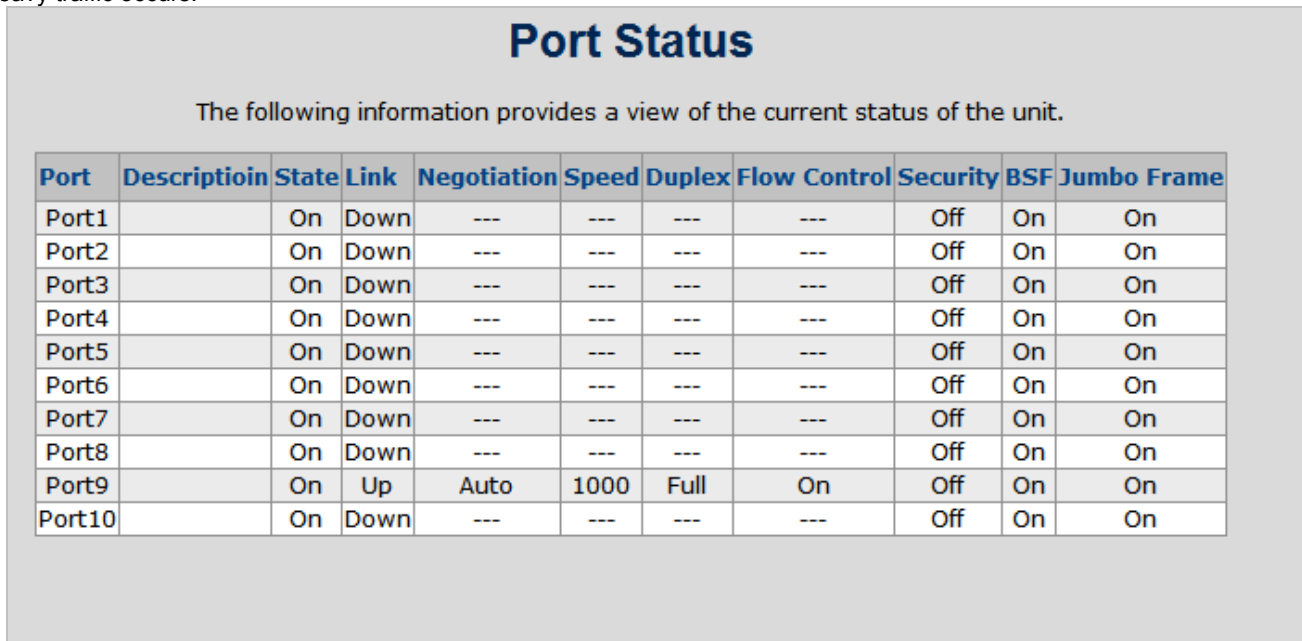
Port Status

The following information provides a view of the current status of the unit.

| Port | Descriptioin | State | Link | Negotiation | Speed | Duplex | Flow Control | Security | BSF | Jumbo Frame |
|---|---|---|---|---|---|---|---|---|---|---|
| Port1 | | On | Down | --- | --- | --- | --- | Off | On | On |
| Port2 | | On | Down | --- | --- | --- | --- | Off | On | On |
| Port3 | | On | Down | --- | --- | --- | --- | Off | On | On |
| Port4 | | On | Down | --- | --- | --- | --- | Off | On | On |
| Port5 | | On | Down | --- | --- | --- | --- | Off | On | On |
| Port6 | | On | Down | --- | --- | --- | --- | Off | On | On |
| Port7 | | On | Down | --- | --- | --- | --- | Off | On | On |
| Port8 | | On | Down | --- | --- | --- | --- | Off | On | On |
| Port9 | | On | Up | Auto | 1000 | Full | On | Off | On | On |
| Port10 | | On | Down | --- | --- | --- | --- | Off | On | On |